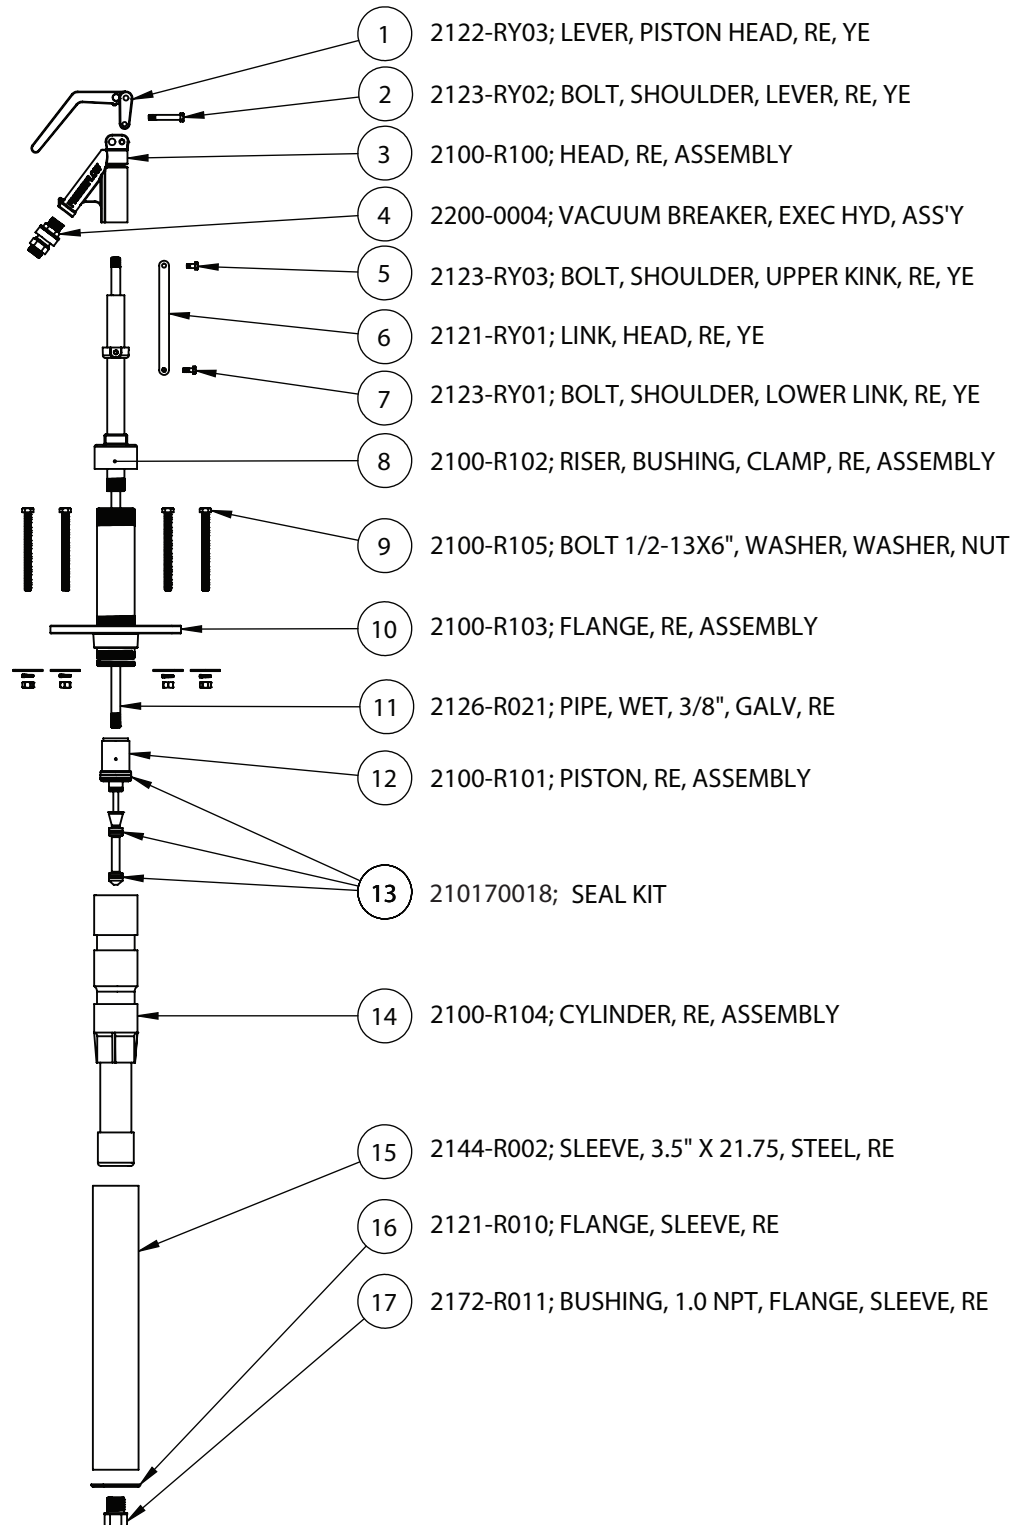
1 2122-RY03; LEVER, PISTON HEAD, RE, YE

2 2123-RY02; BOLT, SHOULDER, LEVER, RE, YE

3 2100-R100; HEAD, RE, ASSEMBLY

4 2200-0004; VACUUM BREAKER, EXEC HYD, ASS'Y

5 2123-RY03; BOLT, SHOULDER, UPPER KINK, RE, YE

6 2121-RY01; LINK, HEAD, RE, YE

7 2123-RY01; BOLT, SHOULDER, LOWER LINK, RE, YE

8 2100-R102; RISER, BUSHING, CLAMP, RE, ASSEMBLY

9 2100-R105; BOLT 1/2-13X6", WASHER, WASHER, NUT

10 2100-R103; FLANGE, RE, ASSEMBLY

11 2126-R021; PIPE, WET, 3/8", GALV, RE

12 2100-R101; PISTON, RE, ASSEMBLY

13 210170018; SEAL KIT

14 2100-R104; CYLINDER, RE, ASSEMBLY

15 2144-R002; SLEEVE, 3.5" X 21.75, STEEL, RE

16 2121-R010; FLANGE, SLEEVE, RE

17 2172-R011; BUSHING, 1.0 NPT, FLANGE, SLEEVE, RE